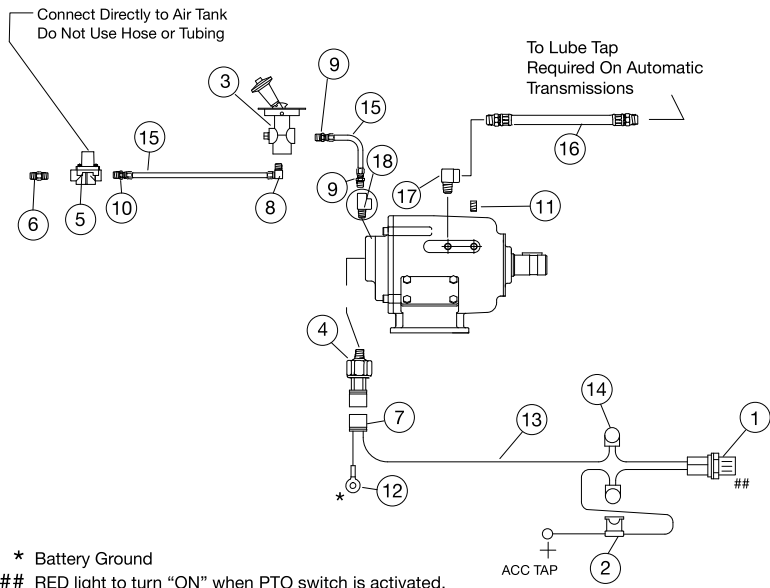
Connect Directly to Air Tank
Do Not Use Hose or Tubing

To Lube Tap
Required On Automatic
Transmissions

9
3
15
15
16
18
17
11
6
5
10
8
9
4
7
13
14
1
##
12
*
2
ACC TAP

* Battery Ground
## RED light to turn "ON" when PTO switch is activated.